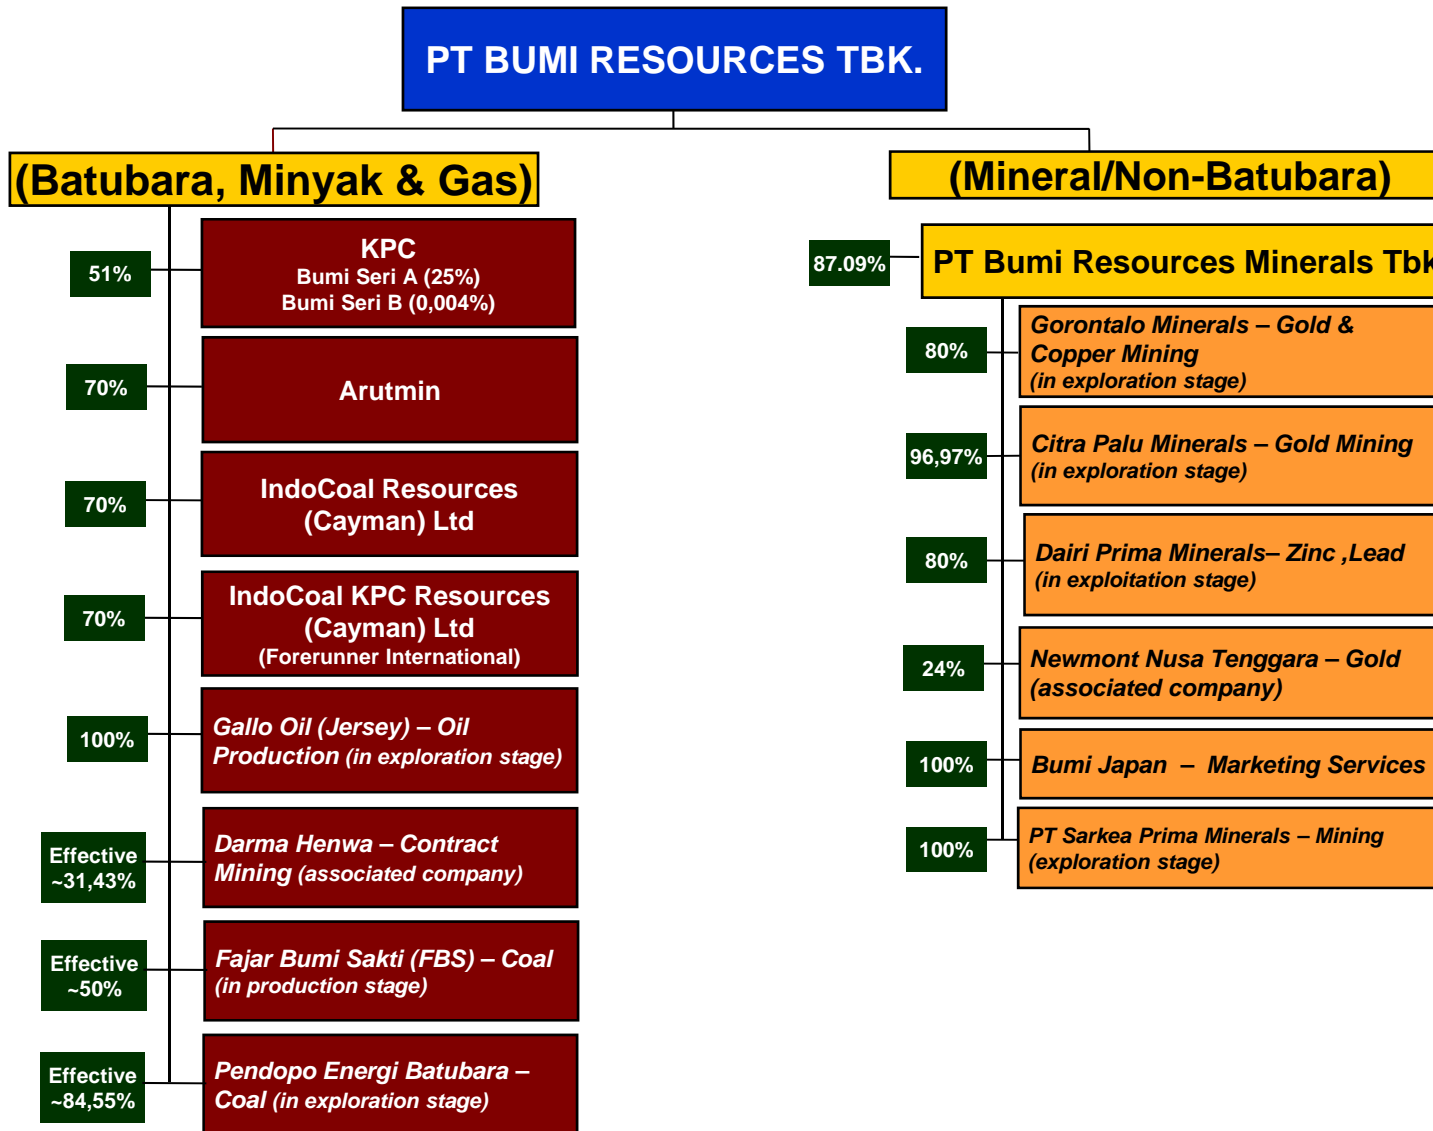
PT BUMI RESOURCES TBK.

(Batubara, Minyak & Gas)

51%

KPC
Bumi Seri A (25%)
Bumi Seri B (0,004%)

70%

Arutmin

70%

IndoCoal Resources (Cayman) Ltd

70%

IndoCoal KPC Resources (Cayman) Ltd
(Forerunner International)

100%

Gallo Oil (Jersey) – Oil Production (in exploration stage)

Effective ~31,43%

Darma Henwa – Contract Mining (associated company)

Effective ~50%

Fajar Bumi Sakti (FBS) – Coal (in production stage)

Effective ~84,55%

Pendopo Energi Batubara – Coal (in exploration stage)

(Mineral/Non-Batubara)

87.09%

PT Bumi Resources Minerals Tbk

80%

Gorontalo Minerals – Gold & Copper Mining
(in exploration stage)

96,97%

Citra Palu Minerals – Gold Mining
(in exploration stage)

80%

Dairi Prima Minerals– Zinc ,Lead
(in exploitation stage)

24%

Newmont Nusa Tenggara – Gold
(associated company)

100%

Bumi Japan – Marketing Services

100%

PT Sarkea Prima Minerals – Mining
(exploration stage)